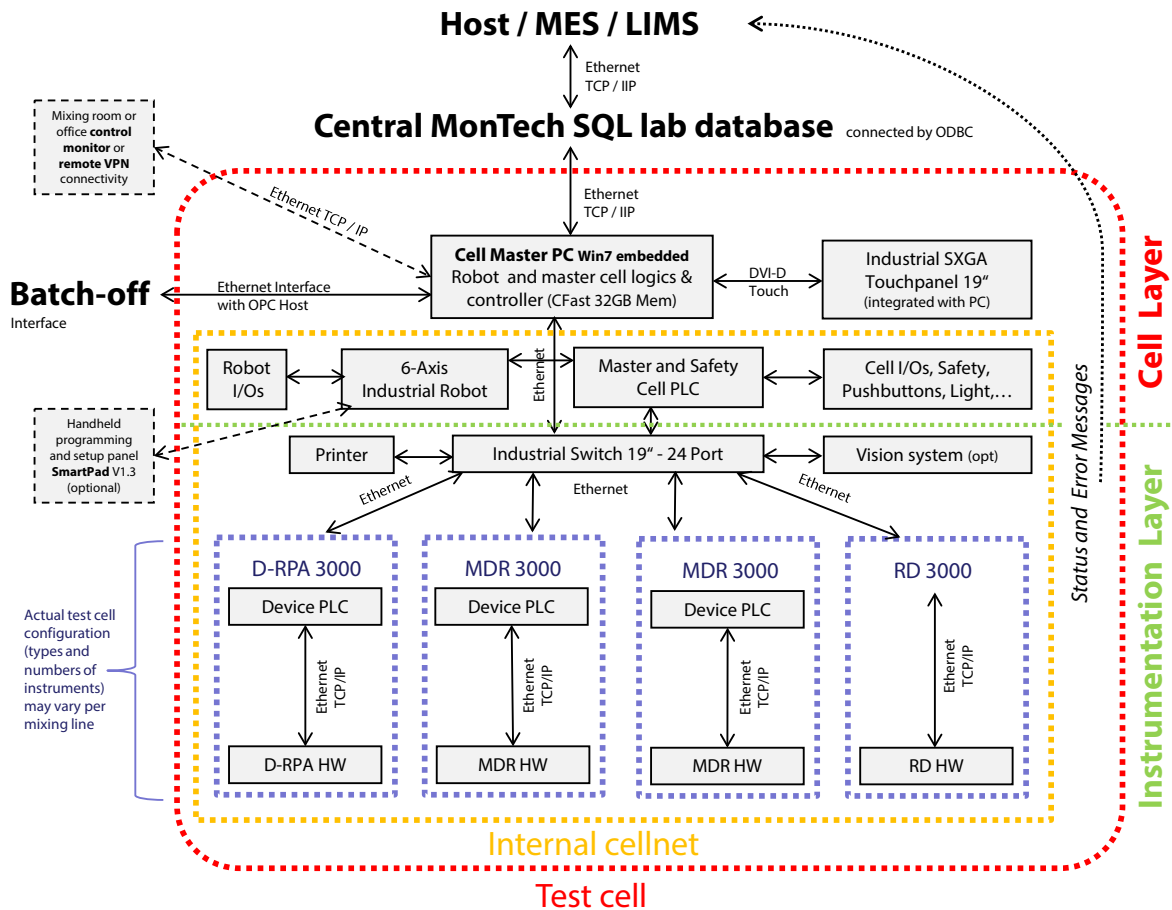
Host / MES / LIMS

Ethernet
TCP / IIP

Central MonTech SQL lab database connected by ODBC

Mixing room or office **control monitor** or **remote VPN** connectivity

Ethernet TCP / IP

Ethernet
TCP / IIP

Cell Master PC Win7 embedded
Robot and master cell logics & controller (CFast 32GB Mem)

DVI-D
Touch

Industrial SXGA Touchpanel 19“
(integrated with PC)

Batch-off
Interface

Ethernet Interface with OPC Host

Cell Layer

Robot I/Os

6-Axis Industrial Robot

Ethernet

Master and Safety Cell PLC

Cell I/Os, Safety, Pushbuttons, Light,…

Handheld programming and setup panel **SmartPad** V1.3 (optional)

Printer

Industrial Switch 19“ - 24 Port

Vision system (opt)

Status and Error Messages

Ethernet

Ethernet

Ethernet

Instrumentation Layer

Actual test cell configuration (types and numbers of instruments) may vary per mixing line

D-RPA 3000
Device PLC
Ethernet TCP/IP
D-RPA HW

MDR 3000
Device PLC
Ethernet TCP/IP
MDR HW

MDR 3000
Device PLC
Ethernet TCP/IP
MDR HW

RD 3000
Ethernet TCP/IP
RD HW

Internal cellnet

Test cell